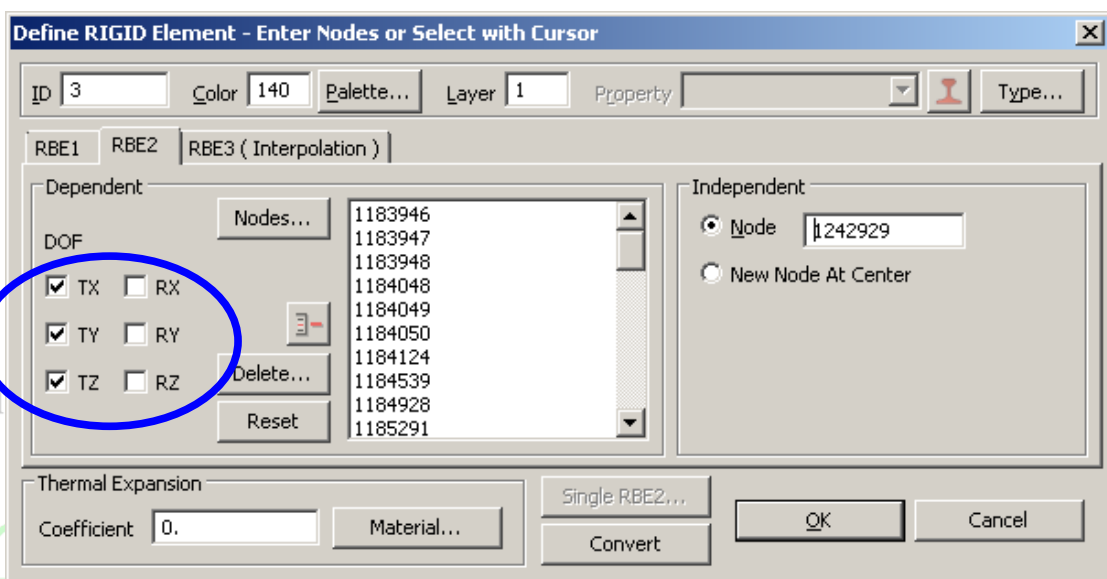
Define RIGID Element - Enter Nodes or Select with Cursor

ID 3 Color 140 Palette... Layer 1 Property Type...

RBE1 RBE2 RBE3 ( Interpolation )

Dependent

DOF

TX RX

TY RY

TZ RZ

Nodes...

Delete...

Reset

1183946
1183947
1183948
1184048
1184049
1184050
1184124
1184539
1184928
1185291

Independent

Node 1242929

New Node At Center

Thermal Expansion

Coefficient 0.

Material...

Single RBE2...

Convert

OK

Cancel